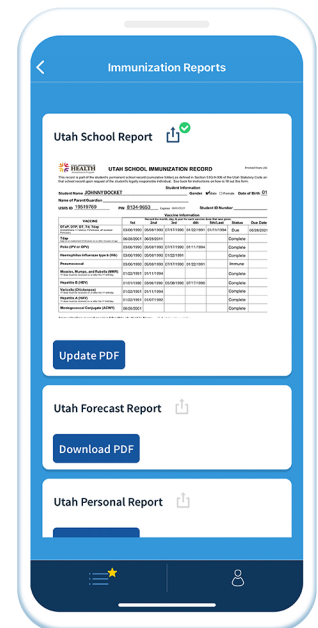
Immunization Reports

Utah School Report

HEALTH

UTAH SCHOOL IMMUNIZATION RECORD

Student Information

Student Name JOHNNY DOCKET

Name of Parent/Guardian

USIIS ID 19519769

PIN 8134-9653

Vaccine Information

| VACCINE | 1st | 2nd | 3rd | 4th | 5th/Last | Status | Due Date |
|---|---|---|---|---|---|---|---|
| DTaP, DTP, DT, Td, Tdap | 03/08/1990 | 05/08/1990 | 07/17/1990 | 01/30/1991 | 07/17/1994 | Due | 06/28/2021 |
| Tdap | 06/28/2001 | 06/28/2011 | | | | Complete | |
| Polio (IPV or OPV) | 03/08/1990 | 05/08/1990 | 07/17/1990 | 07/17/1994 | | Complete | |
| Haemophilus influenzae type b (Hib) | 03/08/1990 | 05/08/1990 | 01/22/1991 | | | Complete | |
| Pneumococcal | | | | | | Immune | |
| Measles, Mumps, and Rubella (MMR) | 01/22/1991 | 07/17/1994 | | | | Complete | |
| Hepatitis B (HBV) | 01/17/1990 | 03/08/1990 | 05/08/1990 | 07/17/1990 | | Complete | |
| Varicella (Chickenpox) | 01/22/1991 | 07/17/1994 | | | | Complete | |
| Hepatitis A (HAV) | 06/28/2001 | 01/02/2011 | | | | Complete | |
| Meningococcal Conjugate (ACWY) | 06/28/2001 | | | | | | |

Update PDF

Utah Forecast Report

Download PDF

Utah Personal Report